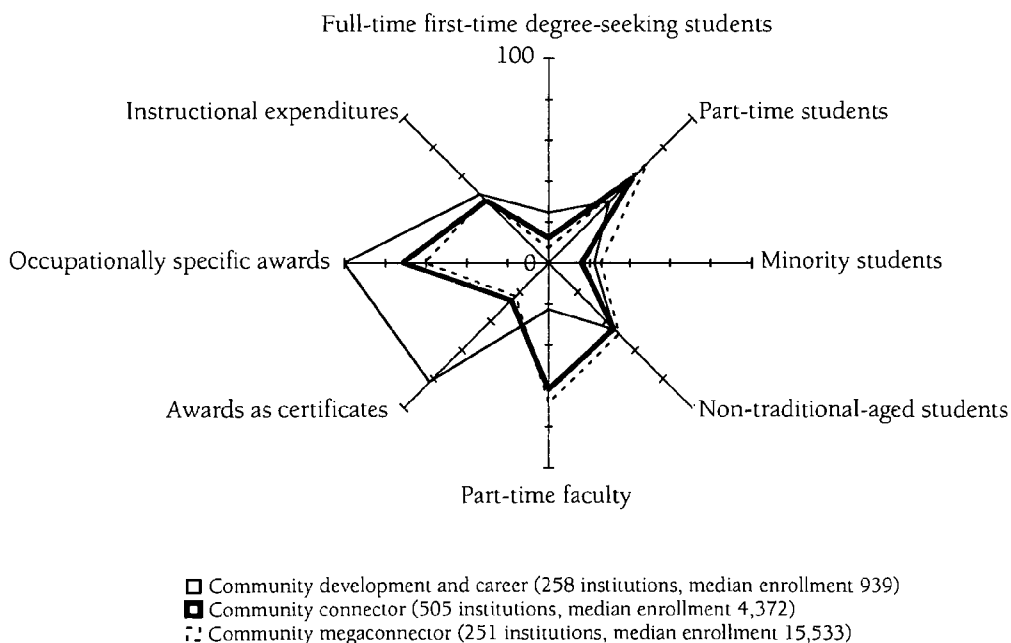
Full-time first-time degree-seeking students

100

Instructional expenditures

Part-time students

Occupationally specific awards

0

Minority students

Awards as certificates

Non-traditional-aged students

Part-time faculty

□ Community development and career (258 institutions, median enrollment 939)
■ Community connector (505 institutions, median enrollment 4,372)
⁚⁚ Community megaconnector (251 institutions, median enrollment 15,533)